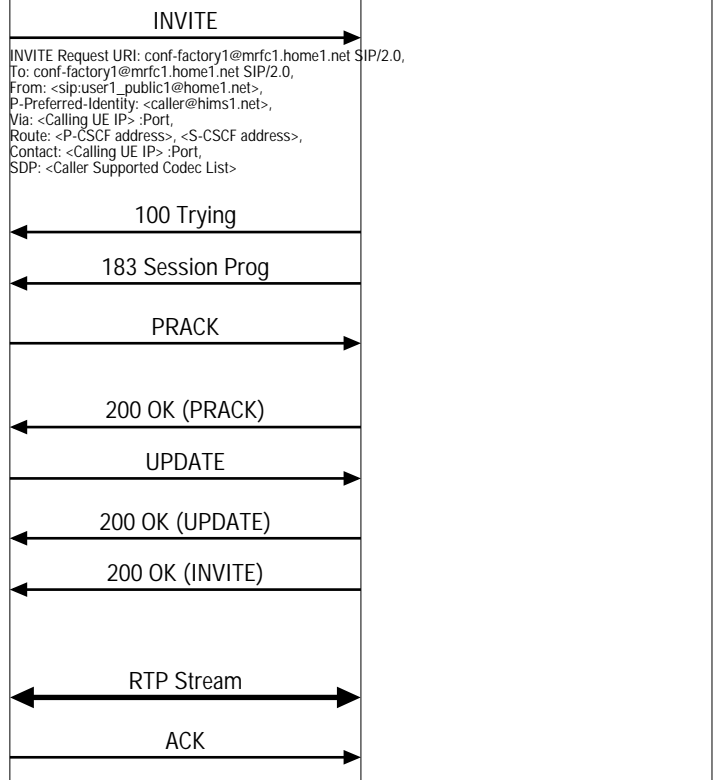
INVITE

INVITE Request URI: conf-factory1@mrfc1.home1.net SIP/2.0,
To: conf-factory1@mrfc1.home1.net SIP/2.0,
From: <sip:user1_public1@home1.net>,
P-Preferred-Identity: <caller@hims1.net>,
Via: <Calling UE IP> :Port,
Route: <P-CSCF address>, <S-CSCF address>,
Contact: <Calling UE IP> :Port,
SDP: <Caller Supported Codec List>

100 Trying

183 Session Prog

PRACK

200 OK (PRACK)

UPDATE

200 OK (UPDATE)

200 OK (INVITE)

RTP Stream

ACK